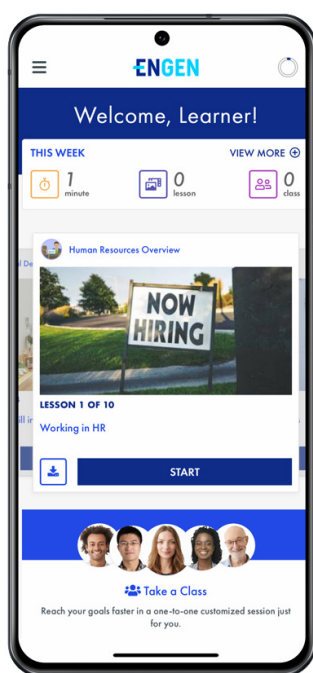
ENGEN

Welcome, Learner!

THIS WEEK

VIEW MORE

1 minute

0 lesson

0 class

Human Resources Overview

NOW HIRING

LESSON 1 OF 10

Working in HR

START

Take a Class

Reach your goals faster in a one-to-one customized session just for you.